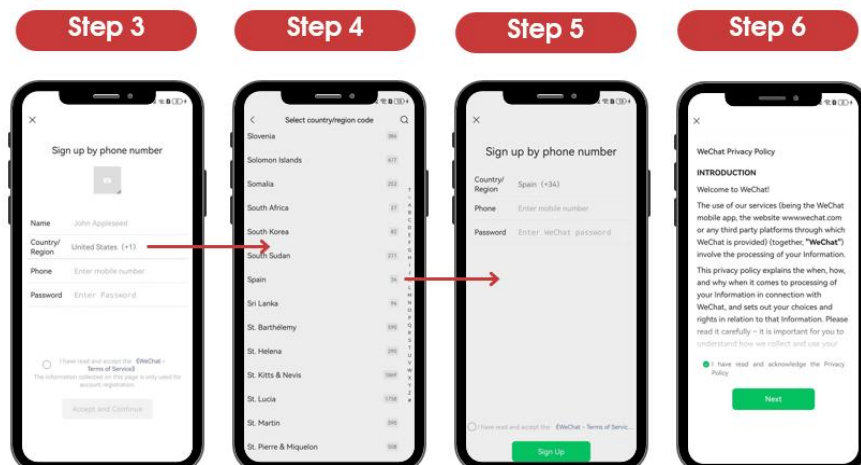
Step 3

Sign up by phone number

Name John Appleseed

Country/ Region United States (+1)

Phone Enter mobile number

Password Enter Password

I have read and accept the 《WeChat - Terms of Service》

The information collected on this page is only used for account registration

Accept and Continue

Step 4

Select country/region code

Slovenia 386

Solomon Islands 677

Somalia 252

South Africa 27

South Korea 82

South Sudan 211

Spain 34

Sri Lanka 94

St. Barthélemy 590

St. Helena 290

St. Kitts & Nevis 1869

St. Lucia 1758

St. Martin 590

St. Pierre & Miquelon 508

Step 5

Sign up by phone number

Country/ Region Spain (+34)

Phone Enter mobile number

Password Enter WeChat password

I have read and accept the 《WeChat - Terms of Servic

Sign Up

Step 6

WeChat Privacy Policy

INTRODUCTION

Welcome to WeChat!

The use of our services (being the WeChat mobile app, the website www.wechat.com or any third party platforms through which WeChat is provided) (together, "WeChat") involve the processing of your Information.

This privacy policy explains the when, how, and why when it comes to processing of your Information in connection with WeChat, and sets out your choices and rights in relation to that Information. Please read it carefully – it is important for you to understand how we collect and use your

I have read and acknowledge the Privacy Policy

Next